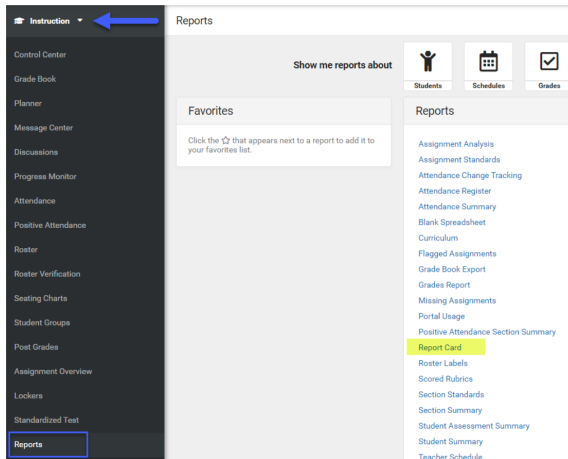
Instruction

Control Center
Grade Book
Planner
Message Center
Discussions
Progress Monitor
Attendance
Positive Attendance
Roster
Roster Verification
Seating Charts
Student Groups
Post Grades
Assignment Overview
Lockers
Standardized Test
Reports

Reports

Show me reports about

Students
Schedules
Grades

Favorites

Click the ☆ that appears next to a report to add it to your favorites list.

Reports

Assignment Analysis
Assignment Standards
Attendance Change Tracking
Attendance Register
Attendance Summary
Blank Spreadsheet
Curriculum
Flagged Assignments
Grade Book Export
Grades Report
Missing Assignments
Portal Usage
Positive Attendance Section Summary
Report Card
Roster Labels
Scored Rubrics
Section Standards
Section Summary
Student Assessment Summary
Student Summary
Teacher Schedule